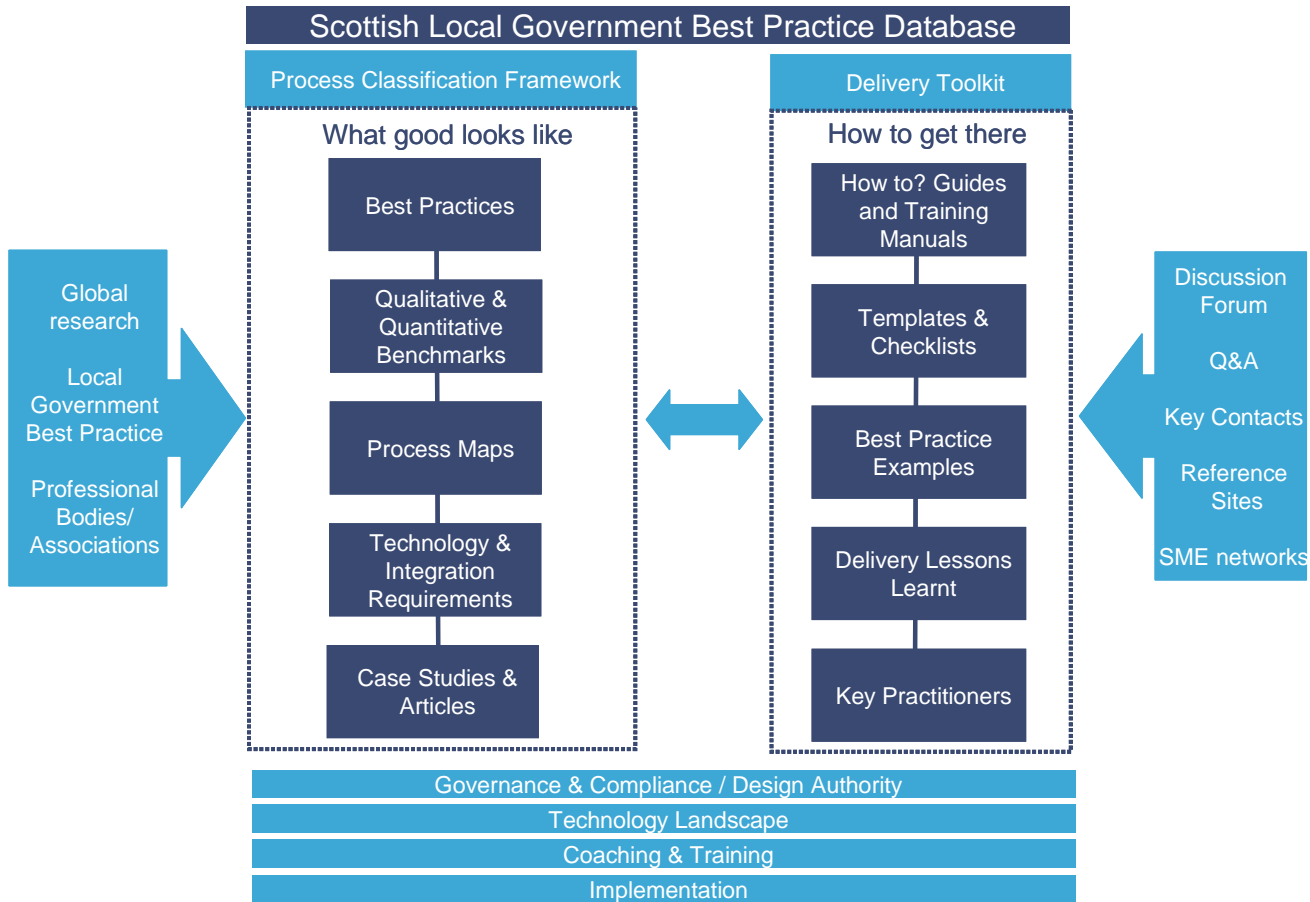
Scottish Local Government Best Practice Database

Process Classification Framework

What good looks like

Best Practices

Qualitative & Quantitative Benchmarks

Process Maps

Technology & Integration Requirements

Case Studies & Articles

Delivery Toolkit

How to get there

How to? Guides and Training Manuals

Templates & Checklists

Best Practice Examples

Delivery Lessons Learnt

Key Practitioners

Global research

Local Government Best Practice

Professional Bodies/ Associations

Discussion Forum

Q&A

Key Contacts

Reference Sites

SME networks

Governance & Compliance / Design Authority

Technology Landscape

Coaching & Training

Implementation